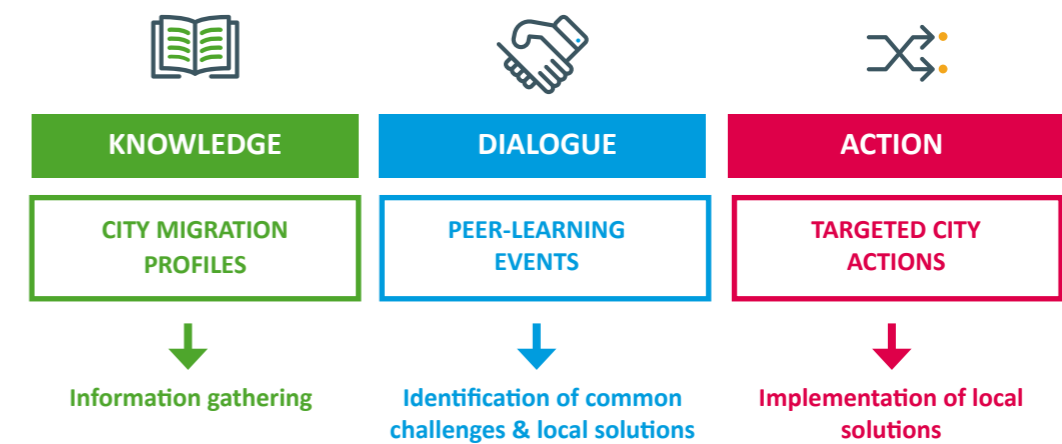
KNOWLEDGE

CITY MIGRATION PROFILES

Information gathering

DIALOGUE

PEER-LEARNING EVENTS

Identification of common challenges & local solutions

ACTION

TARGETED CITY ACTIONS

Implementation of local solutions